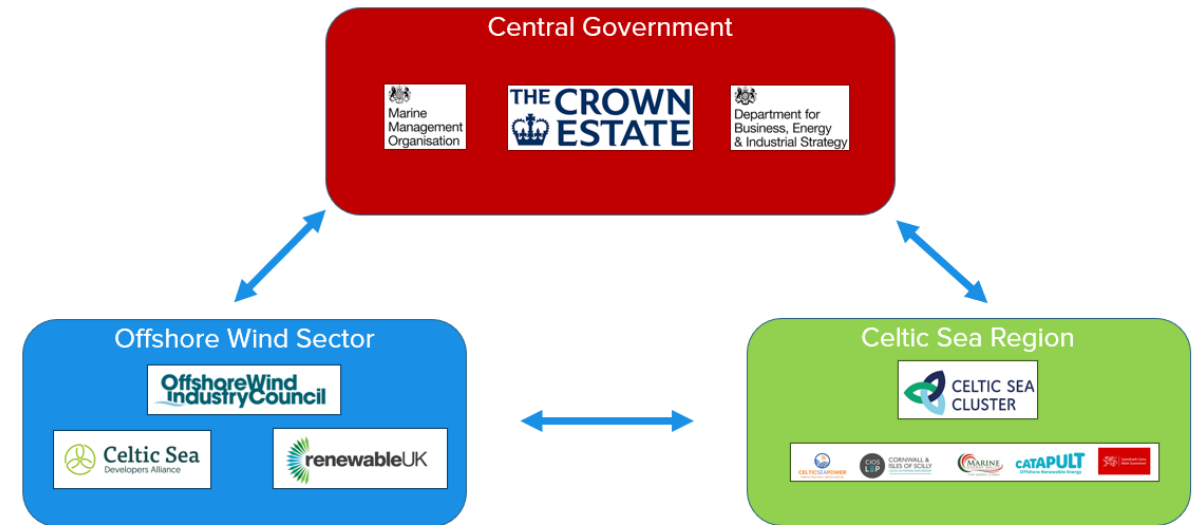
Central Government

Marine Management Organisation

THE CROWN ESTATE

Department for Business, Energy & Industrial Strategy

Offshore Wind Sector

OffshoreWind IndustryCouncil

Celtic Sea Developers Alliance

renewableUK

Celtic Sea Region

CELTIC SEA CLUSTER

CELTICSEAPOWER

CIOS LEP CORNWALL & ISLES OF SCILLY

MARINE

CATAPULT Offshore Renewable Energy

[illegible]